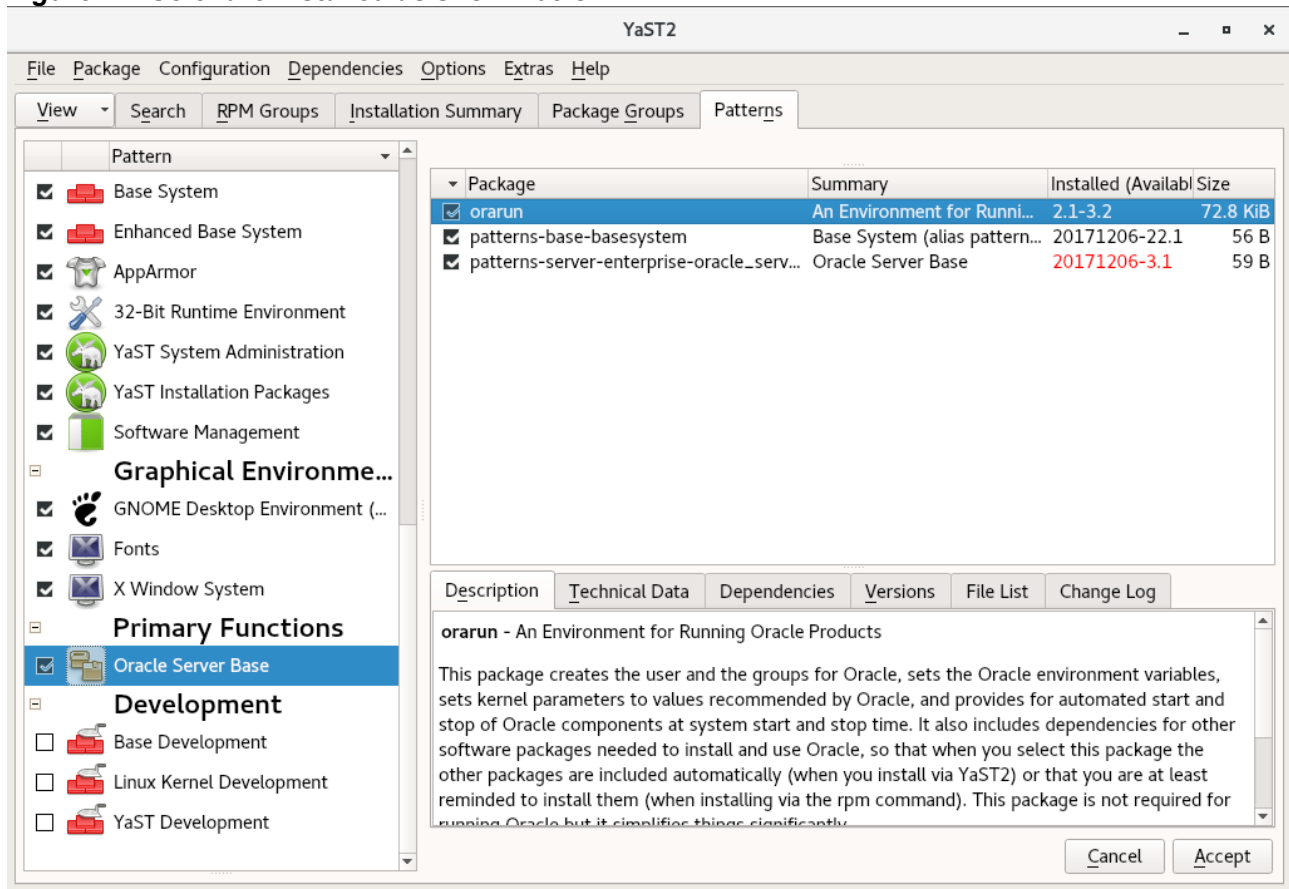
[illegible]

YaST2

File Package Configuration Dependencies Options Extras Help

View Search RPM Groups Installation Summary Package Groups Patterns

Pattern

Base System
Enhanced Base System
AppArmor
32-Bit Runtime Environment
YaST System Administration
YaST Installation Packages
Software Management
Graphical Environme...
GNOME Desktop Environment (...
Fonts
X Window System
Primary Functions
Oracle Server Base
Development
Base Development
Linux Kernel Development
YaST Development

| Package | Summary | Installed (Availabl | Size |
|---|---|---|---|
| orarun | An Environment for Runni... | 2.1-3.2 | 72.8 KiB |
| patterns-base-basesystem | Base System (alias pattern... | 20171206-22.1 | 56 B |
| patterns-server-enterprise-oracle_serv... | Oracle Server Base | 20171206-3.1 | 59 B |

Description Technical Data Dependencies Versions File List Change Log

orarun - An Environment for Running Oracle Products

This package creates the user and the groups for Oracle, sets the Oracle environment variables, sets kernel parameters to values recommended by Oracle, and provides for automated start and stop of Oracle components at system start and stop time. It also includes dependencies for other software packages needed to install and use Oracle, so that when you select this package the other packages are included automatically (when you install via YaST2) or that you are at least reminded to install them (when installing via the rpm command). This package is not required for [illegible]

Cancel Accept